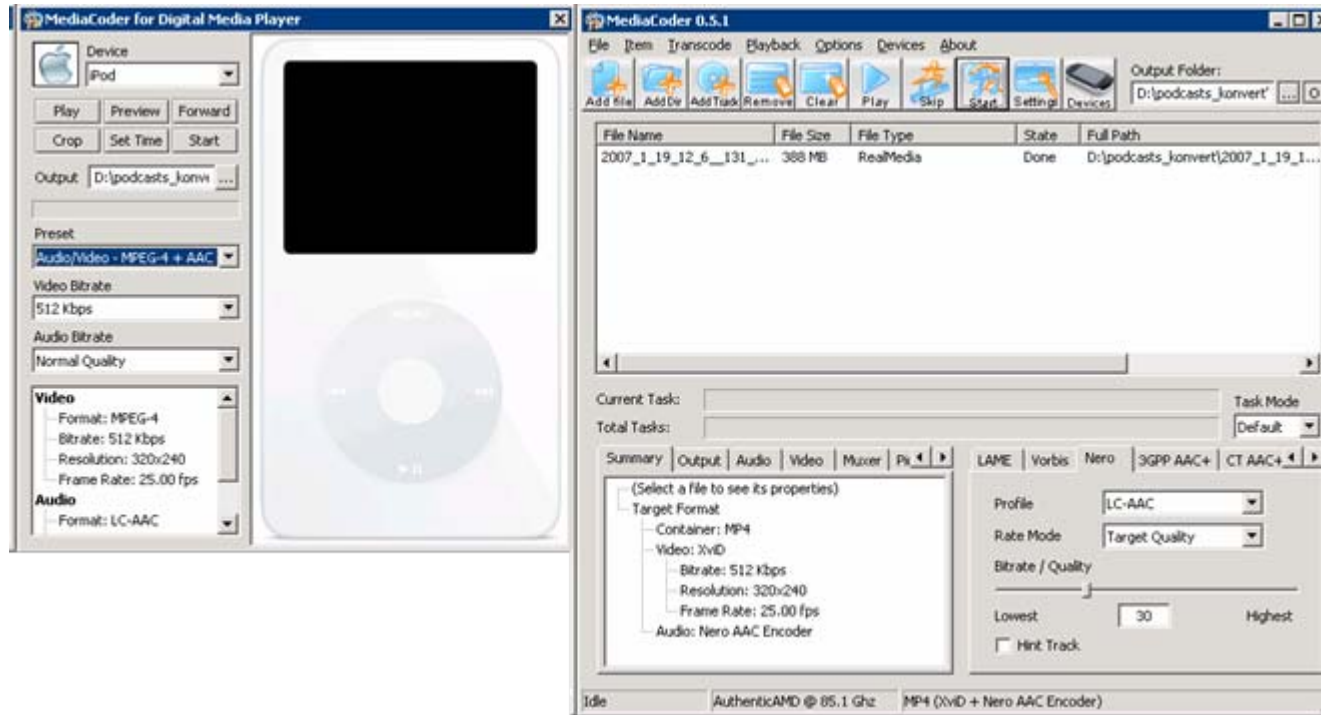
MediaCoder for Digital Media Player

Device
iPod
Play Preview Forward
Crop Set Time Start
Output D:\podcasts_konve ...
Preset
Audio/Video - MPEG-4 + AAC
Video Bitrate
512 Kbps
Audio Bitrate
Normal Quality
Video
Format: MPEG-4
Bitrate: 512 Kbps
Resolution: 320x240
Frame Rate: 25.00 fps
Audio
Format: LC-AAC

MediaCoder 0.5.1

File Item Transcode Playback Options Devices About
Add file Add Dir Add Track Remove Clear Play Skip Start Settings Devices
Output Folder:
D:\podcasts_konvert\ ... O

| File Name | File Size | File Type | State | Full Path |
|---|---|---|---|---|
| 2007_1_19_12_6__131_... | 388 MB | RealMedia | Done | D:\podcasts_konvert\2007_1_19_1... |

Current Task:
Total Tasks:
Task Mode
Default

Summary Output Audio Video Muxer Pi
(Select a file to see its properties)
Target Format
Container: MP4
Video: XviD
Bitrate: 512 Kbps
Resolution: 320x240
Frame Rate: 25.00 fps
Audio: Nero AAC Encoder

LAME Vorbis Nero 3GPP AAC+ CT AAC+
Profile LC-AAC
Rate Mode Target Quality
Bitrate / Quality
Lowest 30 Highest
Hint Track

Idle AuthenticAMD @ 85.1 Ghz MP4 (XviD + Nero AAC Encoder)